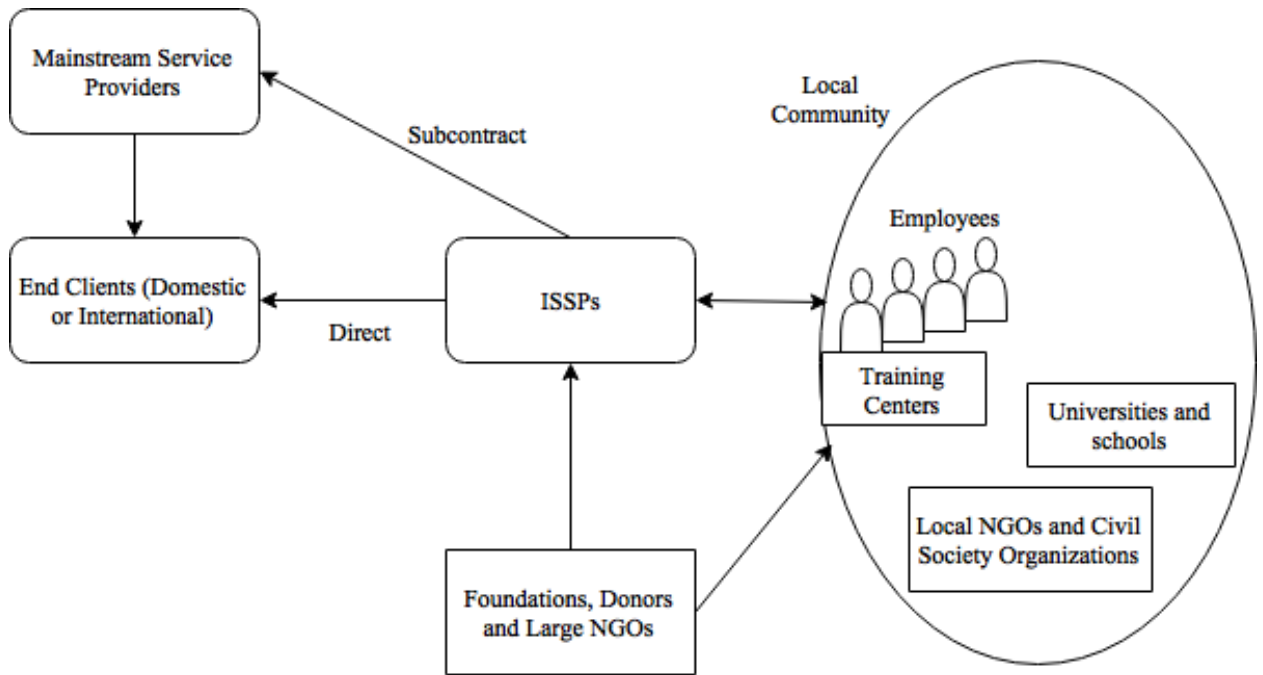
Mainstream Service Providers

Subcontract

Local Community

Employees

End Clients (Domestic or International)

Direct

ISSPs

Training Centers

Universities and schools

Local NGOs and Civil Society Organizations

Foundations, Donors and Large NGOs